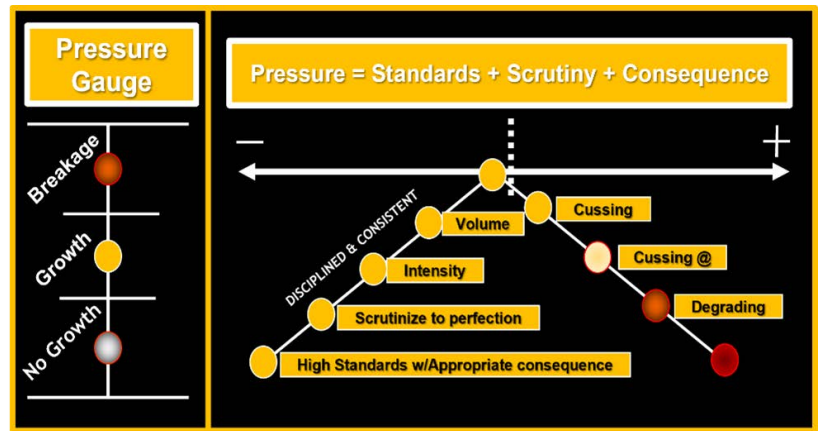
Pressure Gauge

Breakage

Growth

No Growth

Pressure = Standards + Scrutiny + Consequence

—

+

DISCIPLINED & CONSISTENT

Volume

Intensity

Scrutinize to perfection

High Standards w/Appropriate consequence

Cussing

Cussing @

Degrading